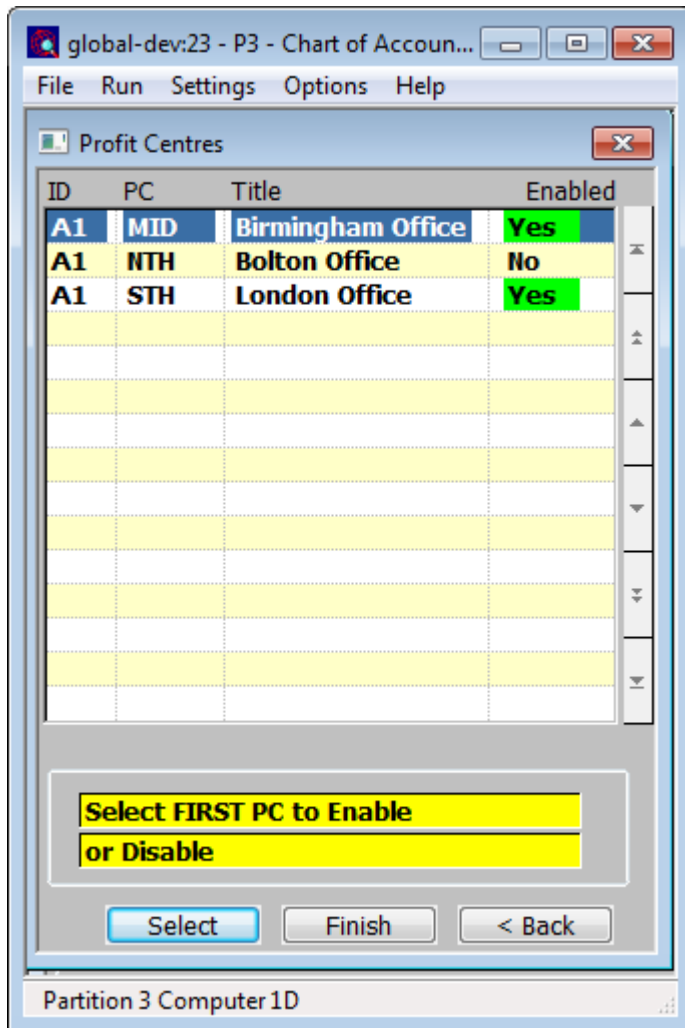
global-dev:23 - P3 - Chart of Accoun...

File Run Settings Options Help

Profit Centres

| ID | PC | Title | Enabled |
|---|---|---|---|
| A1 | MID | Birmingham Office | Yes |
| A1 | NTH | Bolton Office | No |
| A1 | STH | London Office | Yes |

Select FIRST PC to Enable
or Disable

Select Finish < Back

Partition 3 Computer 1D